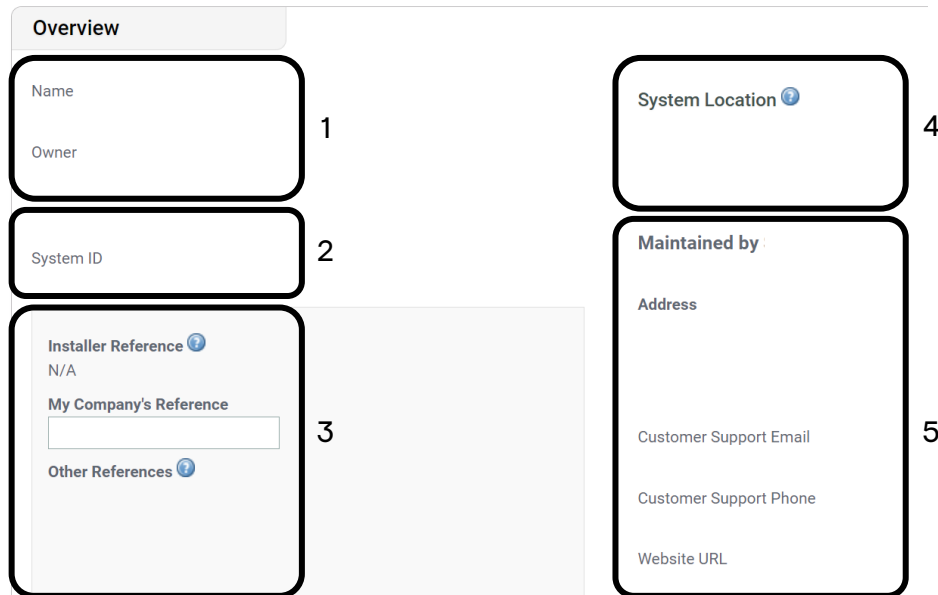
Overview

Name

Owner

1

System ID

2

Installer Reference

N/A

My Company's Reference

Other References

3

System Location

4

Maintained by

Address

Customer Support Email

Customer Support Phone

Website URL

5